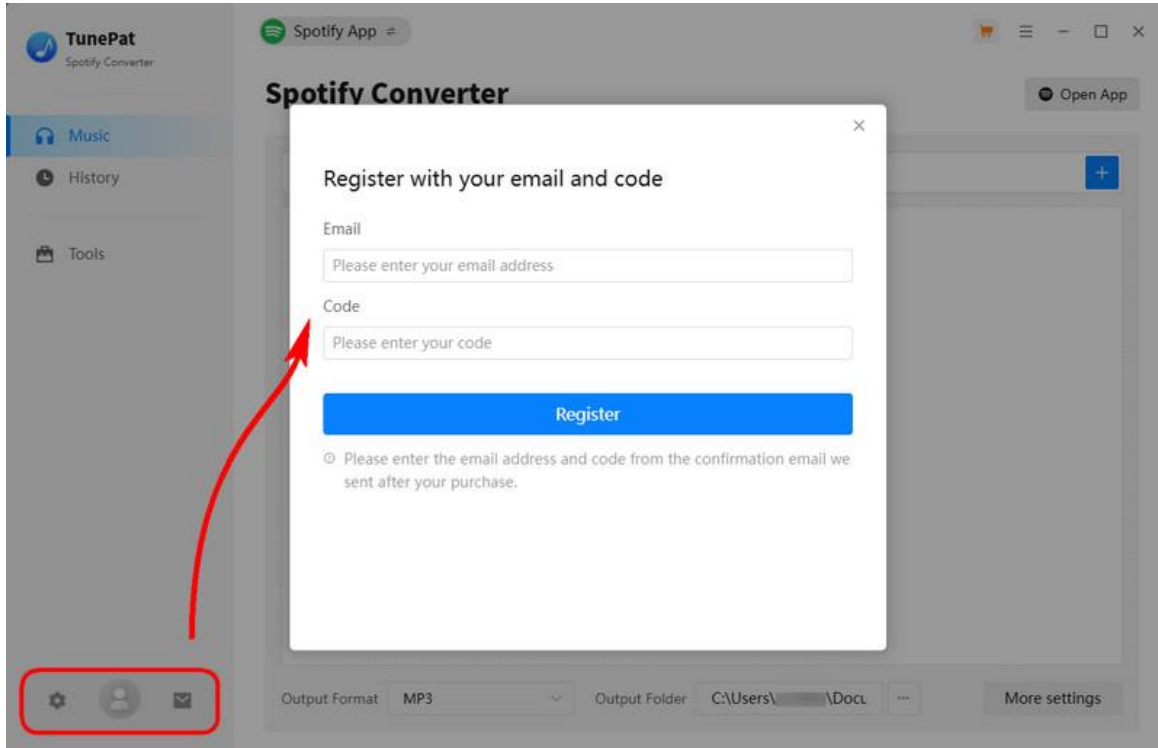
TunePat
Spotify Converter

Music
History
Tools

Spotify App ⇌

Spotify Converter

Open App

×

Register with your email and code

Email

Please enter your email address

Code

Please enter your code

Register

Please enter the email address and code from the confirmation email we sent after your purchase.

Output Format MP3

Output Folder C:\Users\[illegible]\Docu

...

More settings